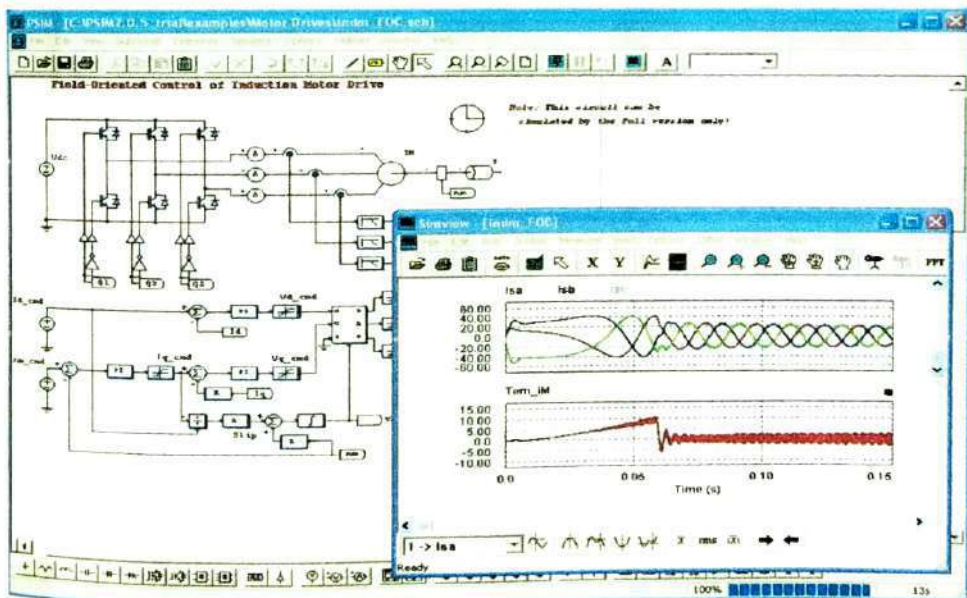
PSIM - [C:\PSIM7.0.5_Trial\examples\Motor Drives\indm_FOC.sch]

Field-Oriented Control of Induction Motor Drive

Note: This circuit can be simulated by the Full version only!

Vdc

IM

Id_cmd

Vd_cmd

Wm_cmd

PI

Iq_cmd

PI

Vq_cmd

Slip

Simview - [indm_FOC]

X Y

FFT

Isa Isb

80.00
40.00
20.00
0.00
-20.00
-40.00
-60.00

Tem_IM

15.00
10.00
5.00
0.0
-5.00
-10.00

0.0 0.05 0.10 0.15

Time (s)

1 -> Isa

rms

Ready

100%

13s